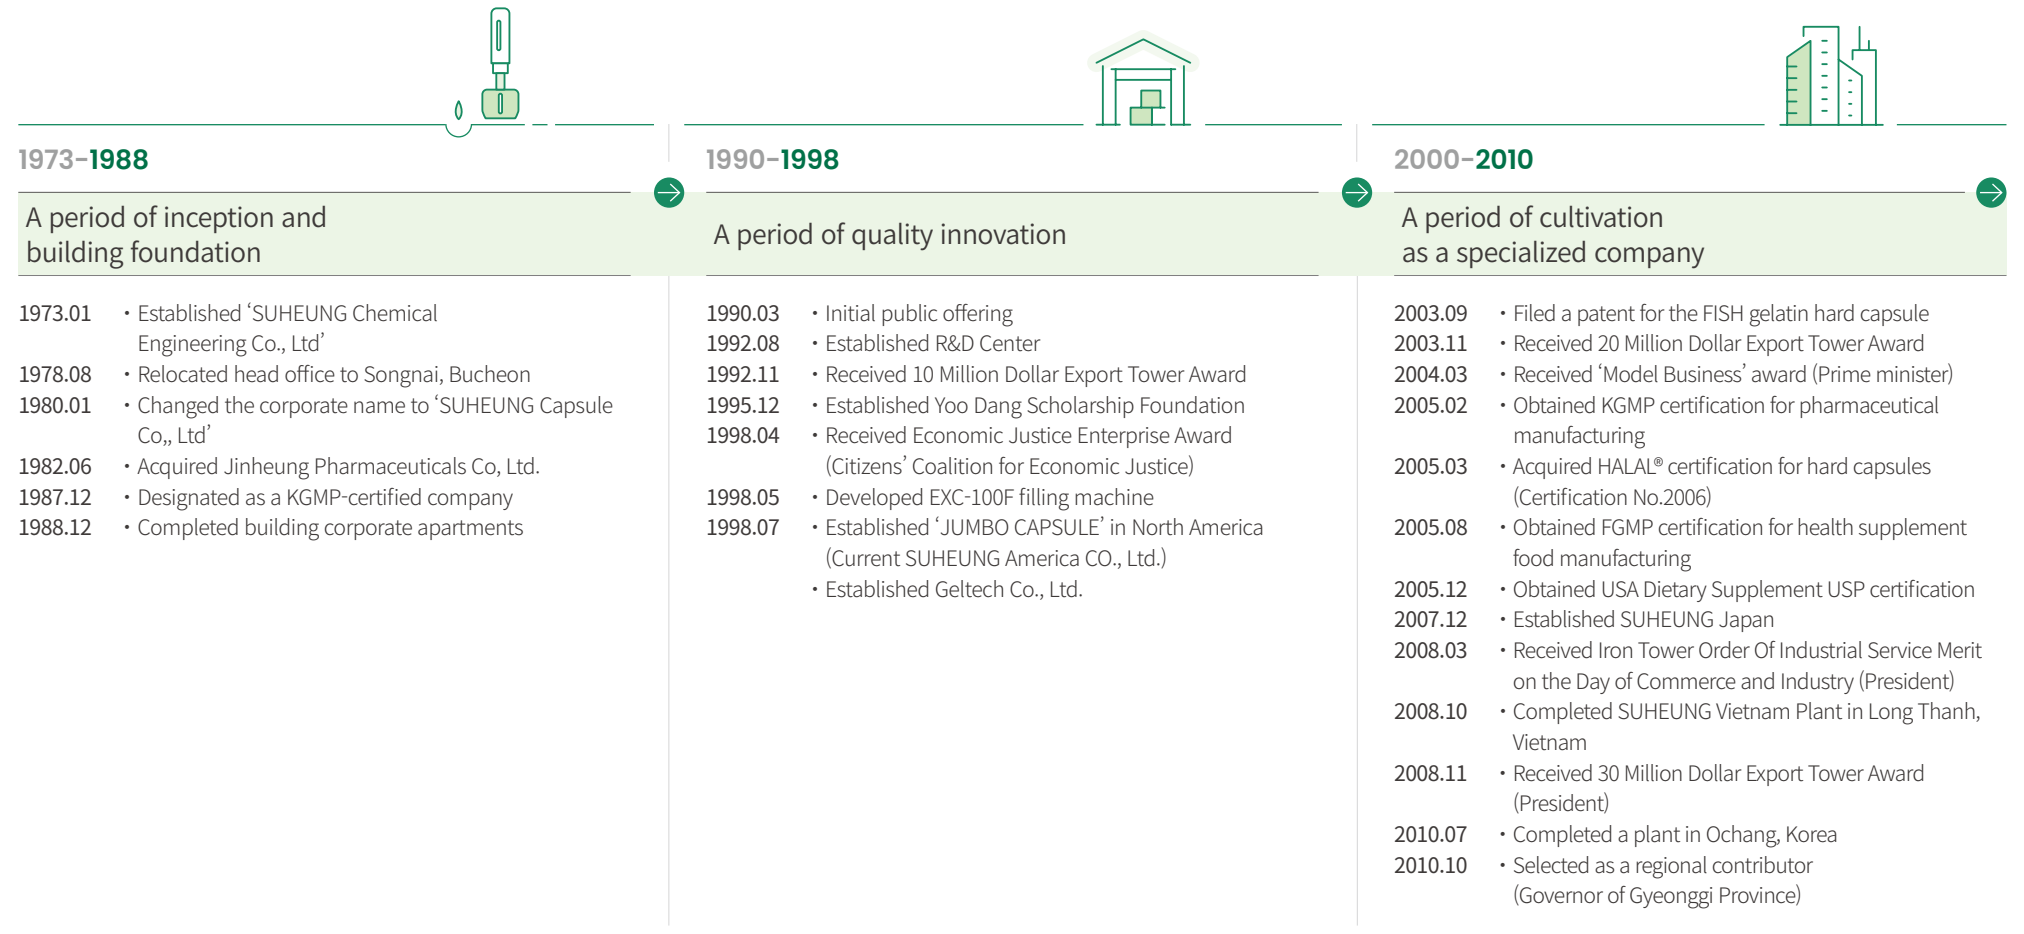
1973–1988

A period of inception and building foundation

1973.01 · Established ‘SUHEUNG Chemical Engineering Co., Ltd’
1978.08 · Relocated head office to Songnai, Bucheon
1980.01 · Changed the corporate name to ‘SUHEUNG Capsule Co,, Ltd’
1982.06 · Acquired Jinheung Pharmaceuticals Co, Ltd.
1987.12 · Designated as a KGMP-certified company
1988.12 · Completed building corporate apartments

1990–1998

A period of quality innovation

1990.03 · Initial public offering
1992.08 · Established R&D Center
1992.11 · Received 10 Million Dollar Export Tower Award
1995.12 · Established Yoo Dang Scholarship Foundation
1998.04 · Received Economic Justice Enterprise Award (Citizens’ Coalition for Economic Justice)
1998.05 · Developed EXC-100F filling machine
1998.07 · Established ‘JUMBO CAPSULE’ in North America (Current SUHEUNG America CO., Ltd.)
· Established Geltech Co., Ltd.

2000–2010

A period of cultivation as a specialized company

2003.09 · Filed a patent for the FISH gelatin hard capsule
2003.11 · Received 20 Million Dollar Export Tower Award
2004.03 · Received ‘Model Business’ award (Prime minister)
2005.02 · Obtained KGMP certification for pharmaceutical manufacturing
2005.03 · Acquired HALAL® certification for hard capsules (Certification No.2006)
2005.08 · Obtained FGMP certification for health supplement food manufacturing
2005.12 · Obtained USA Dietary Supplement USP certification
2007.12 · Established SUHEUNG Japan
2008.03 · Received Iron Tower Order Of Industrial Service Merit on the Day of Commerce and Industry (President)
2008.10 · Completed SUHEUNG Vietnam Plant in Long Thanh, Vietnam
2008.11 · Received 30 Million Dollar Export Tower Award (President)
2010.07 · Completed a plant in Ochang, Korea
2010.10 · Selected as a regional contributor (Governor of Gyeonggi Province)